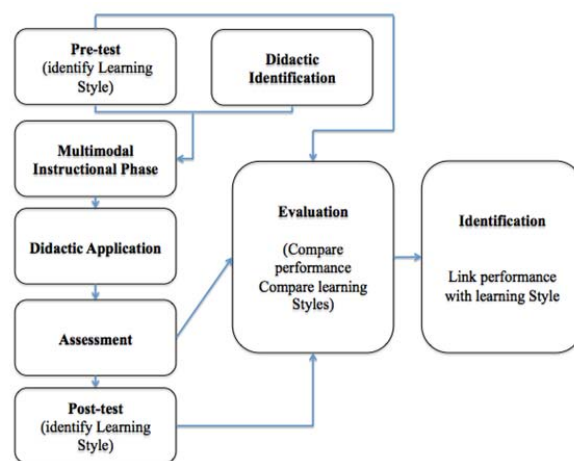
Pre-test
(identify Learning Style)

Didactic Identification

Multimodal Instructional Phase

Didactic Application

Assessment

Post-test
(identify Learning Style)

Evaluation

(Compare performance
Compare learning Styles)

Identification

Link performance with learning Style